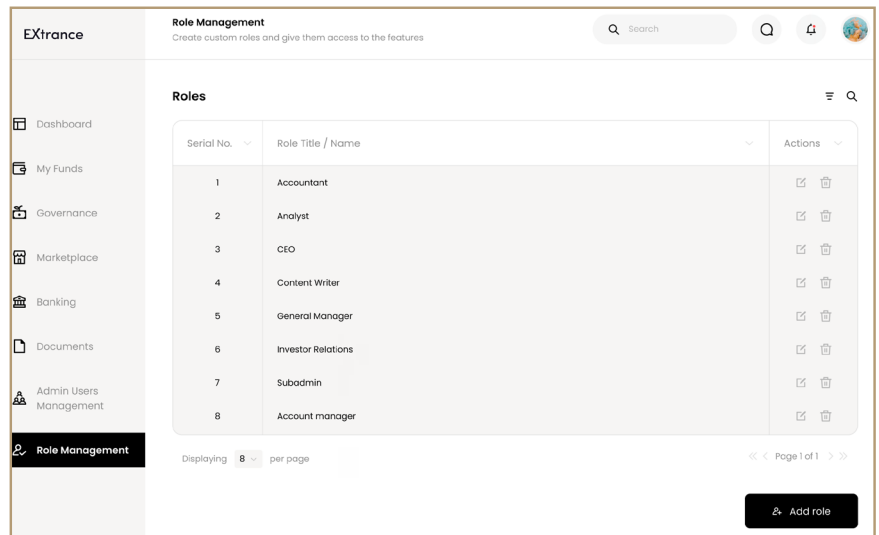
EXtrance

Role Management
Create custom roles and give them access to the features

Search

Dashboard
My Funds
Governance
Marketplace
Banking
Documents
Admin Users Management
Role Management

Roles

| Serial No. | Role Title / Name | Actions |
|---|---|---|
| 1 | Accountant | |
| 2 | Analyst | |
| 3 | CEO | |
| 4 | Content Writer | |
| 5 | General Manager | |
| 6 | Investor Relations | |
| 7 | Subadmin | |
| 8 | Account manager | |

Displaying 8 per page

Page 1 of 1

Add role